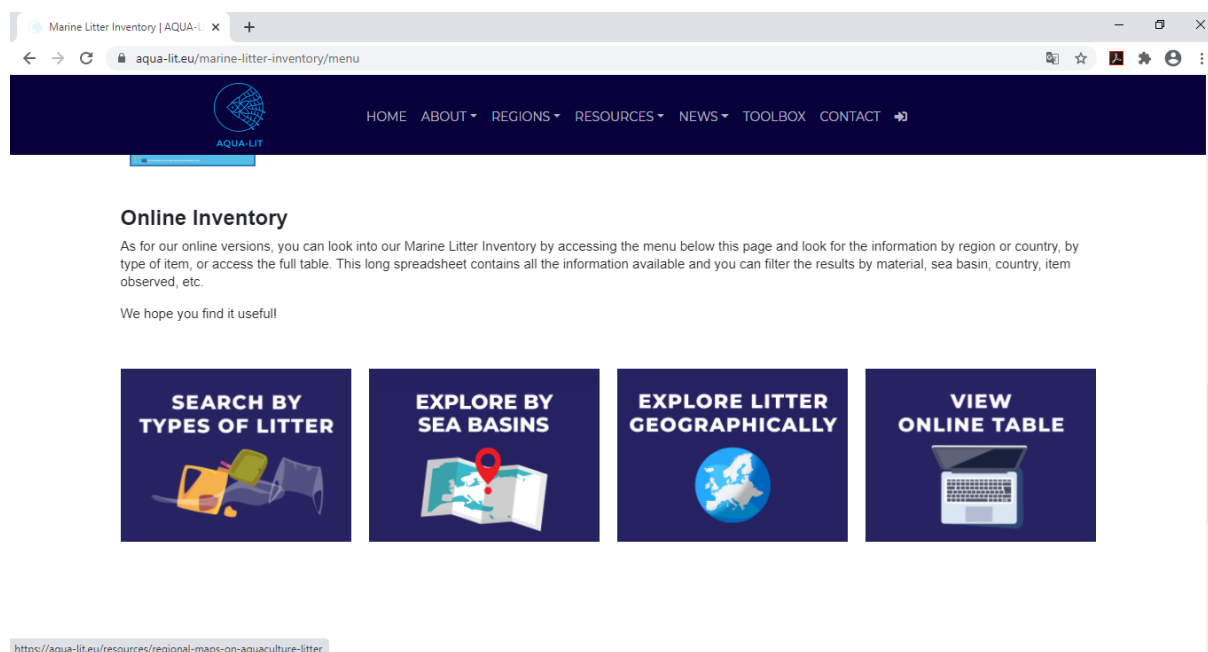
Marine Litter Inventory | AQUA-L ×

aqua-lit.eu/marine-litter-inventory/menu

AQUA-LIT

HOME ABOUT REGIONS RESOURCES NEWS TOOLBOX CONTACT

Online Inventory

As for our online versions, you can look into our Marine Litter Inventory by accessing the menu below this page and look for the information by region or country, by type of item, or access the full table. This long spreadsheet contains all the information available and you can filter the results by material, sea basin, country, item observed, etc.

We hope you find it useful!

SEARCH BY TYPES OF LITTER

EXPLORE BY SEA BASINS

EXPLORE LITTER GEOGRAPHICALLY

VIEW ONLINE TABLE

https://aqua-lit.eu/resources/regional-maps-on-aquaculture-litter